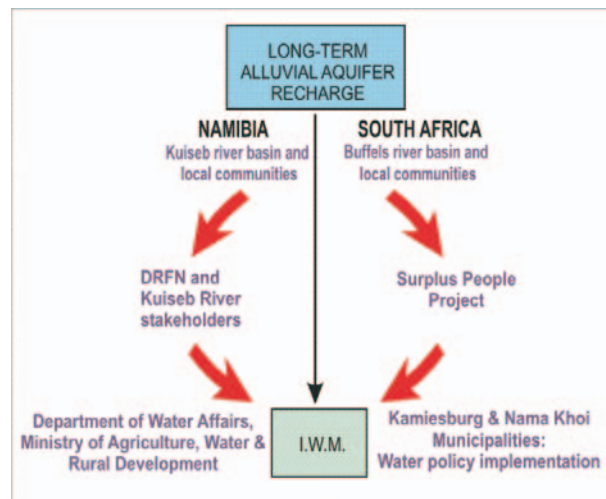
LONG-TERM ALLUVIAL AQUIFER RECHARGE

NAMIBIA
Kuiseb river basin and local communities

SOUTH AFRICA
Buffels river basin and local communities

DRFN and Kuiseb River stakeholders

Surplus People Project

Department of Water Affairs, Ministry of Agriculture, Water & Rural Development

I.W.M.

Kamiesburg & Nama Khoi Municipalities: Water policy implementation